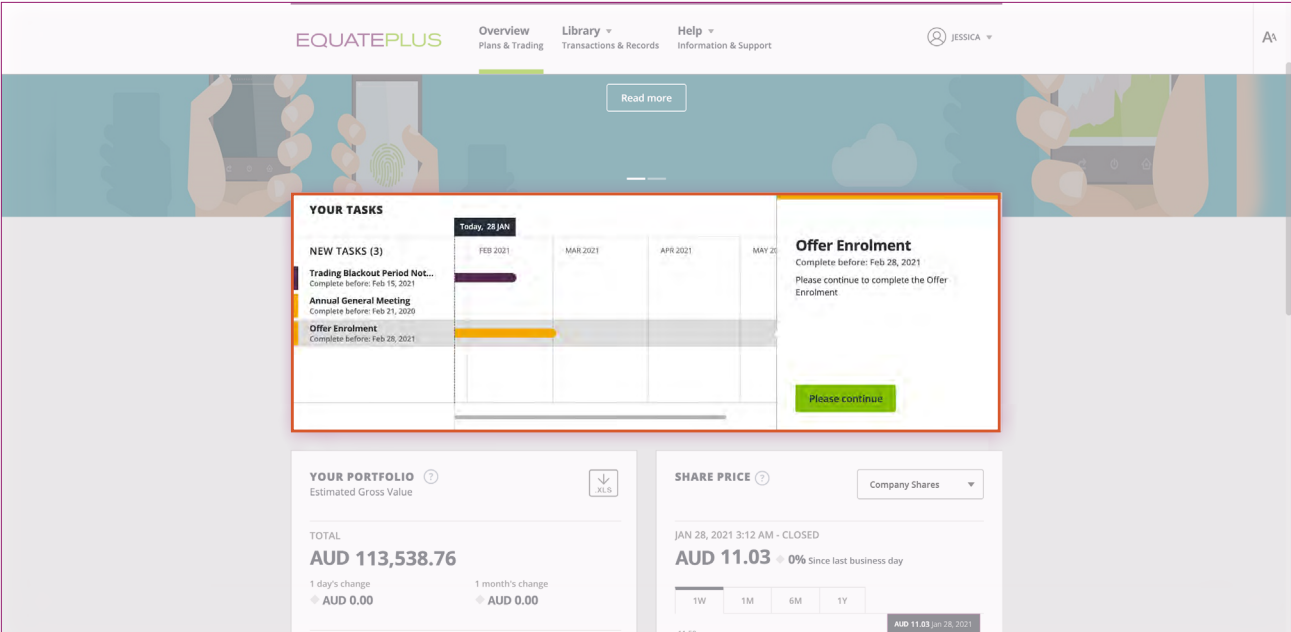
EQUATEPLUS

Overview
Plans & Trading

Library
Transactions & Records

Help
Information & Support

JESSICA

Read more

YOUR TASKS

Today, 28 JAN

NEW TASKS (3)

FEB 2021

MAR 2021

APR 2021

MAY 20

Trading Blackout Period Not...
Complete before: Feb 15, 2021

Annual General Meeting
Complete before: Feb 21, 2020

Offer Enrolment
Complete before: Feb 28, 2021

Offer Enrolment
Complete before: Feb 28, 2021
Please continue to complete the Offer Enrolment

Please continue

YOUR PORTFOLIO
Estimated Gross Value

XLS

TOTAL
AUD 113,538.76

1 day's change
AUD 0.00

1 month's change
AUD 0.00

SHARE PRICE

Company Shares

JAN 28, 2021 3:12 AM - CLOSED
AUD 11.03 0% Since last business day

1W 1M 6M 1Y

AUD 11.03 Jan 28, 2021